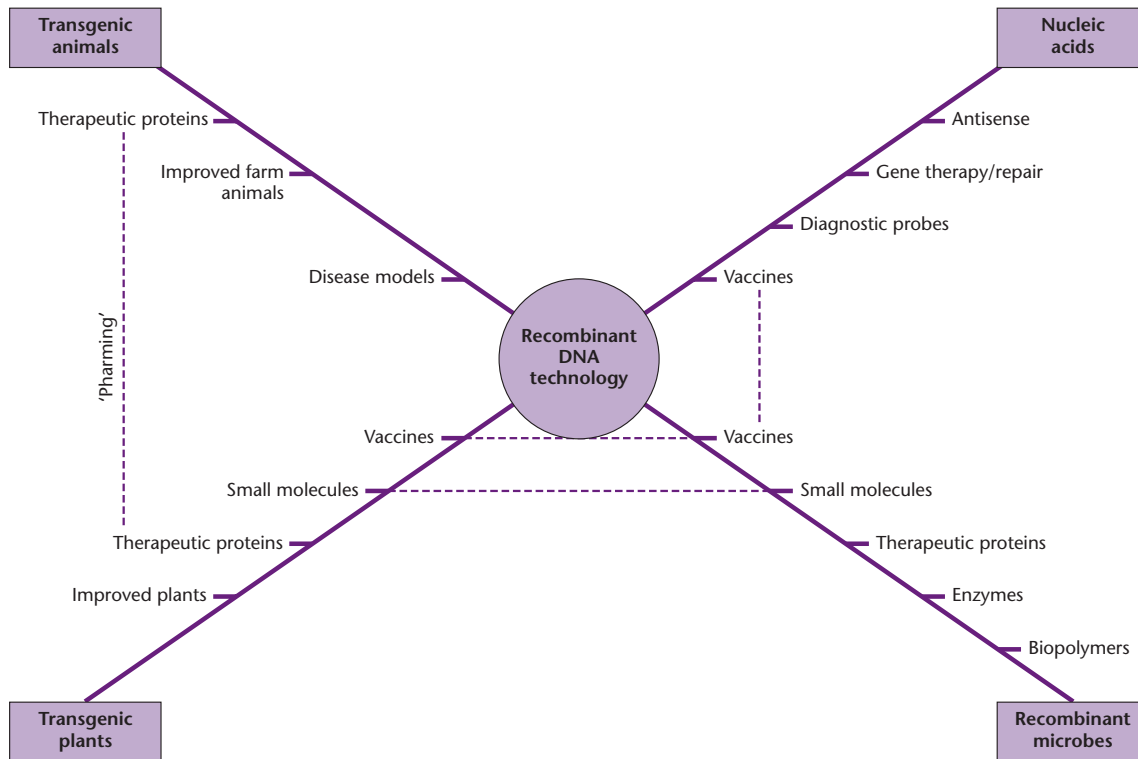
Transgenic animals

Nucleic acids

Therapeutic proteins

Improved farm animals

Disease models

'Pharming'

Antisense

Gene therapy/repair

Diagnostic probes

Vaccines

Recombinant DNA technology

Vaccines

Small molecules

Therapeutic proteins

Improved plants

Vaccines

Small molecules

Therapeutic proteins

Enzymes

Biopolymers

Transgenic plants

Recombinant microbes